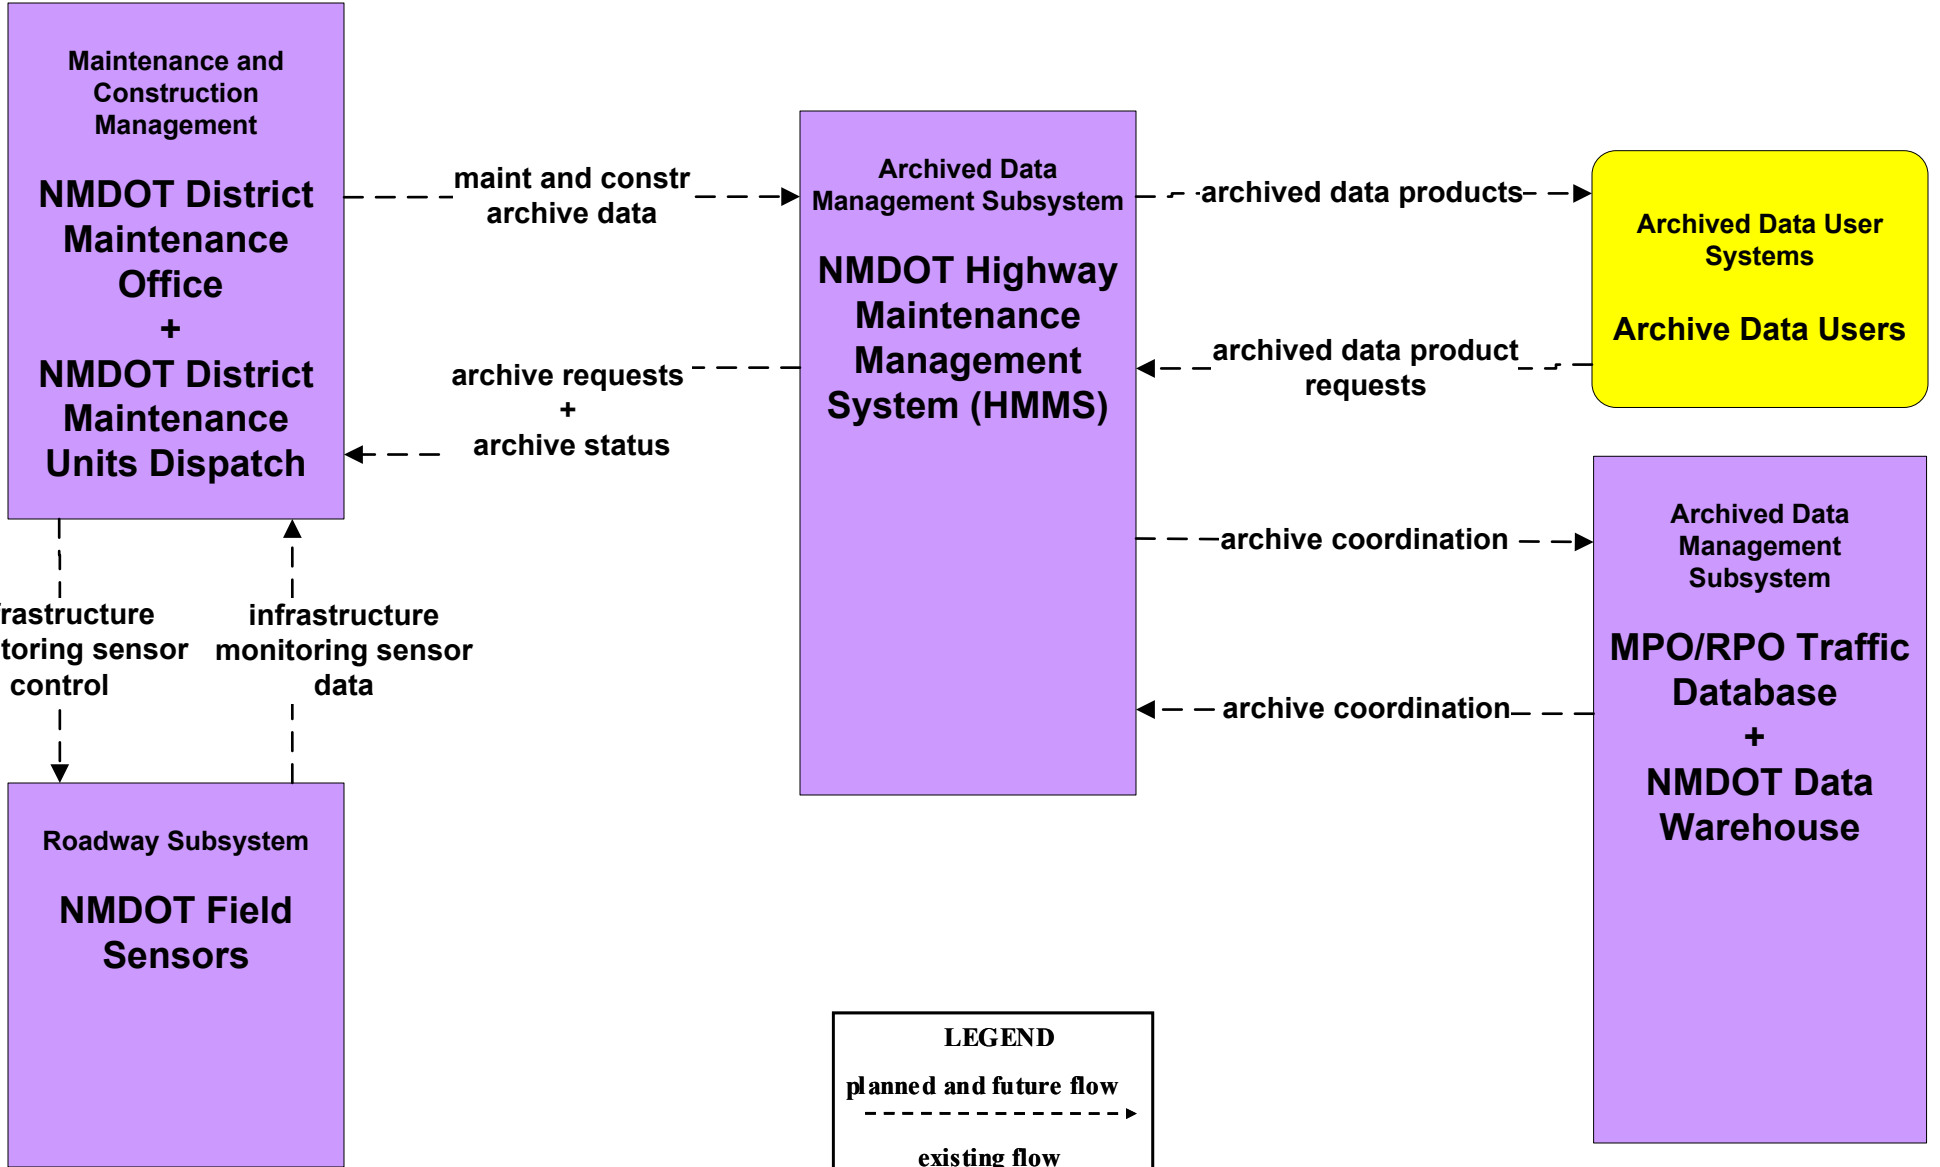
Maintenance and Construction Management

NMDOT District Maintenance Office
+
NMDOT District Maintenance Units Dispatch

maint and constr archive data

archive requests
+
archive status

Archived Data Management Subsystem

NMDOT Highway Maintenance Management System (HMMS)

archived data products

archived data product requests

Archived Data User Systems

Archive Data Users

archive coordination

archive coordination

Archived Data Management Subsystem

MPO/RPO Traffic Database
+
NMDOT Data Warehouse

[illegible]rastructure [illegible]toring sensor control

infrastructure monitoring sensor data

Roadway Subsystem

NMDOT Field Sensors

LEGEND

planned and future flow

existing flow